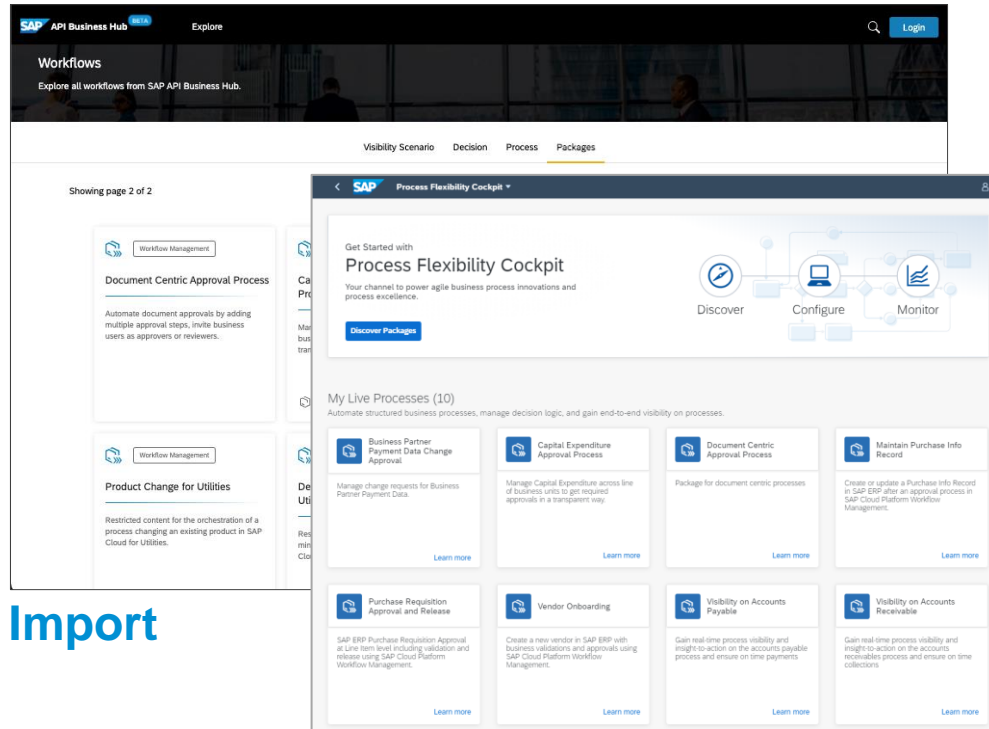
SAP API Business Hub BETA Explore Login

Workflows

Explore all workflows from SAP API Business Hub.

Visibility Scenario Decision Process Packages

Showing page 2 of 2

Workflow Management

Document Centric Approval Process

Automate document approvals by adding multiple approval steps, invite business users as approvers or reviewers.

Ca Pro

Ma bus tra

Workflow Management

Product Change for Utilities

Restricted content for the orchestration of a process changing an existing product in SAP Cloud for Utilities.

De Uti

Res min Clo

Import

SAP Process Flexibility Cockpit

Get Started with

Process Flexibility Cockpit

Your channel to power agile business process innovations and process excellence.

Discover Packages

Discover Configure Monitor

My Live Processes (10)

Automate structured business processes, manage decision logic, and gain end-to-end visibility on processes.

Business Partner Payment Data Change Approval

Manage change requests for Business Partner Payment Data.

Learn more

Capital Expenditure Approval Process

Manage Capital Expenditure across line of business units to get required approvals in a transparent way.

Learn more

Document Centric Approval Process

Package for document centric processes

Learn more

Maintain Purchase Info Record

Create or update a Purchase Info Record in SAP ERP after an approval process in SAP Cloud Platform Workflow Management.

Learn more

Purchase Requisition Approval and Release

SAP ERP Purchase Requisition Approval at Line Item level including validation and release using SAP Cloud Platform Workflow Management.

Learn more

Vendor Onboarding

Create a new vendor in SAP ERP with business validations and approvals using SAP Cloud Platform Workflow Management.

Learn more

Visibility on Accounts Payable

Gain real-time process visibility and insight-to-action on the accounts payable process and ensure on time payments

Learn more

Visibility on Accounts Receivable

Gain real-time process visibility and insight-to-action on the accounts receivables process and ensure on time collections

Learn more